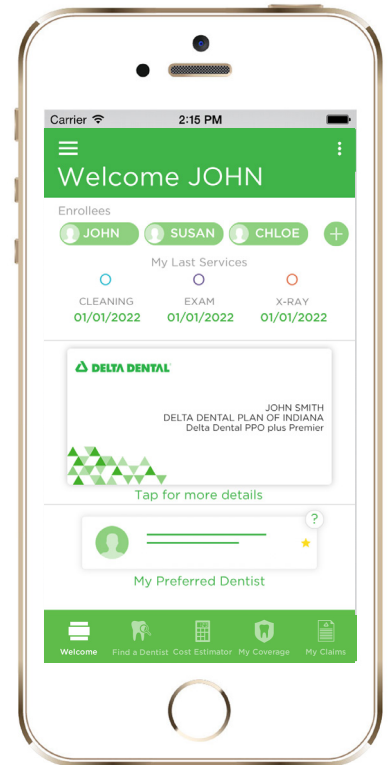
Carrier
2:15 PM

Welcome JOHN

Enrollees
JOHN
SUSAN
CHLOE
+

My Last Services

CLEANING
01/01/2022

EXAM
01/01/2022

X-RAY
01/01/2022

DELTA DENTAL

JOHN SMITH
DELTA DENTAL PLAN OF INDIANA
Delta Dental PPO plus Premier

Tap for more details

?

My Preferred Dentist

Welcome
Find a Dentist
Cost Estimator
My Coverage
My Claims